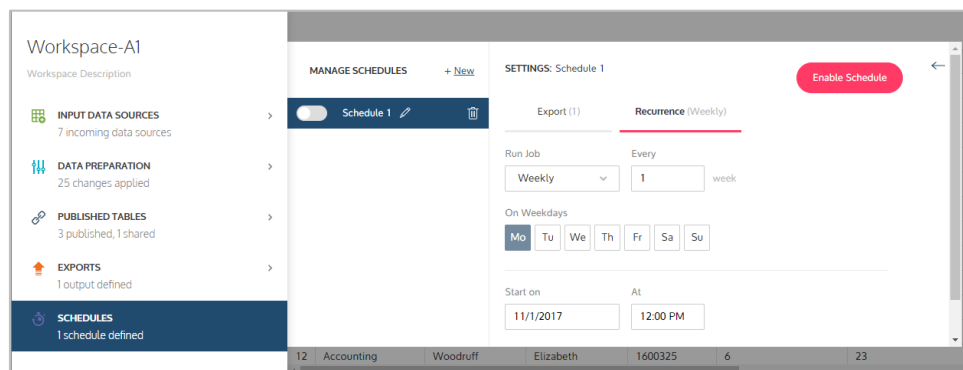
Workspace-A1

Workspace Description

INPUT DATA SOURCES
7 incoming data sources

DATA PREPARATION
25 changes applied

PUBLISHED TABLES
3 published, 1 shared

EXPORTS
1 output defined

SCHEDULES
1 schedule defined

MANAGE SCHEDULES + New

Schedule 1

SETTINGS: Schedule 1

Enable Schedule

Export (1)

Recurrence (Weekly)

Run Job
Weekly

Every
1
week

On Weekdays
Mo Tu We Th Fr Sa Su

Start on
11/1/2017

At
12:00 PM

| 12 | Accounting | Woodruff | Elizabeth | 1600325 | 6 | 23 |